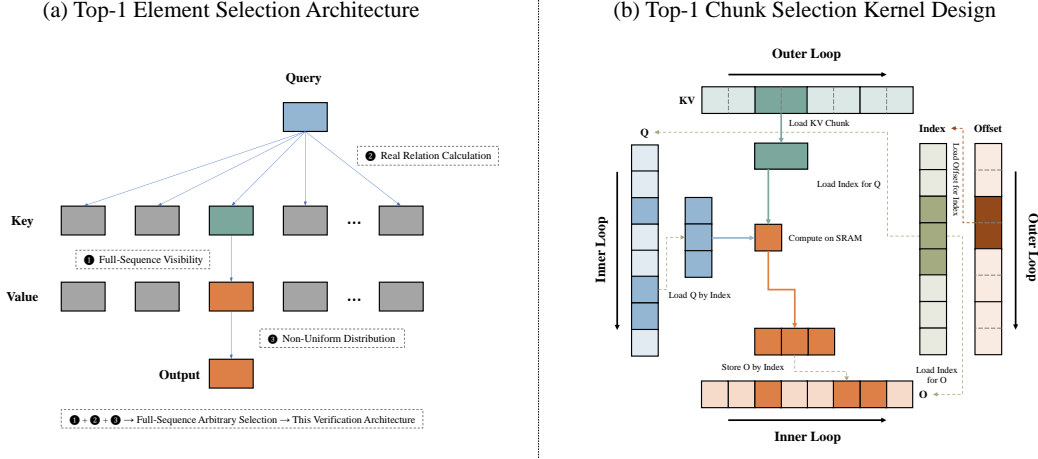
(a) Top-1 Element Selection Architecture

Query

❷ Real Relation Calculation

Key

...

❶ Full-Sequence Visibility

Value

...

❸ Non-Uniform Distribution

Output

❶ + ❷ + ❸ → Full-Sequence Arbitrary Selection → This Verification Architecture

(b) Top-1 Chunk Selection Kernel Design

Outer Loop

KV

Load KV Chunk

Q

Index

Offset

Load Offset for Index

Load Index for Q

Inner Loop

Compute on SRAM

Outer Loop

Load Q by Index

Store O by Index

Load Index for O

O

Inner Loop